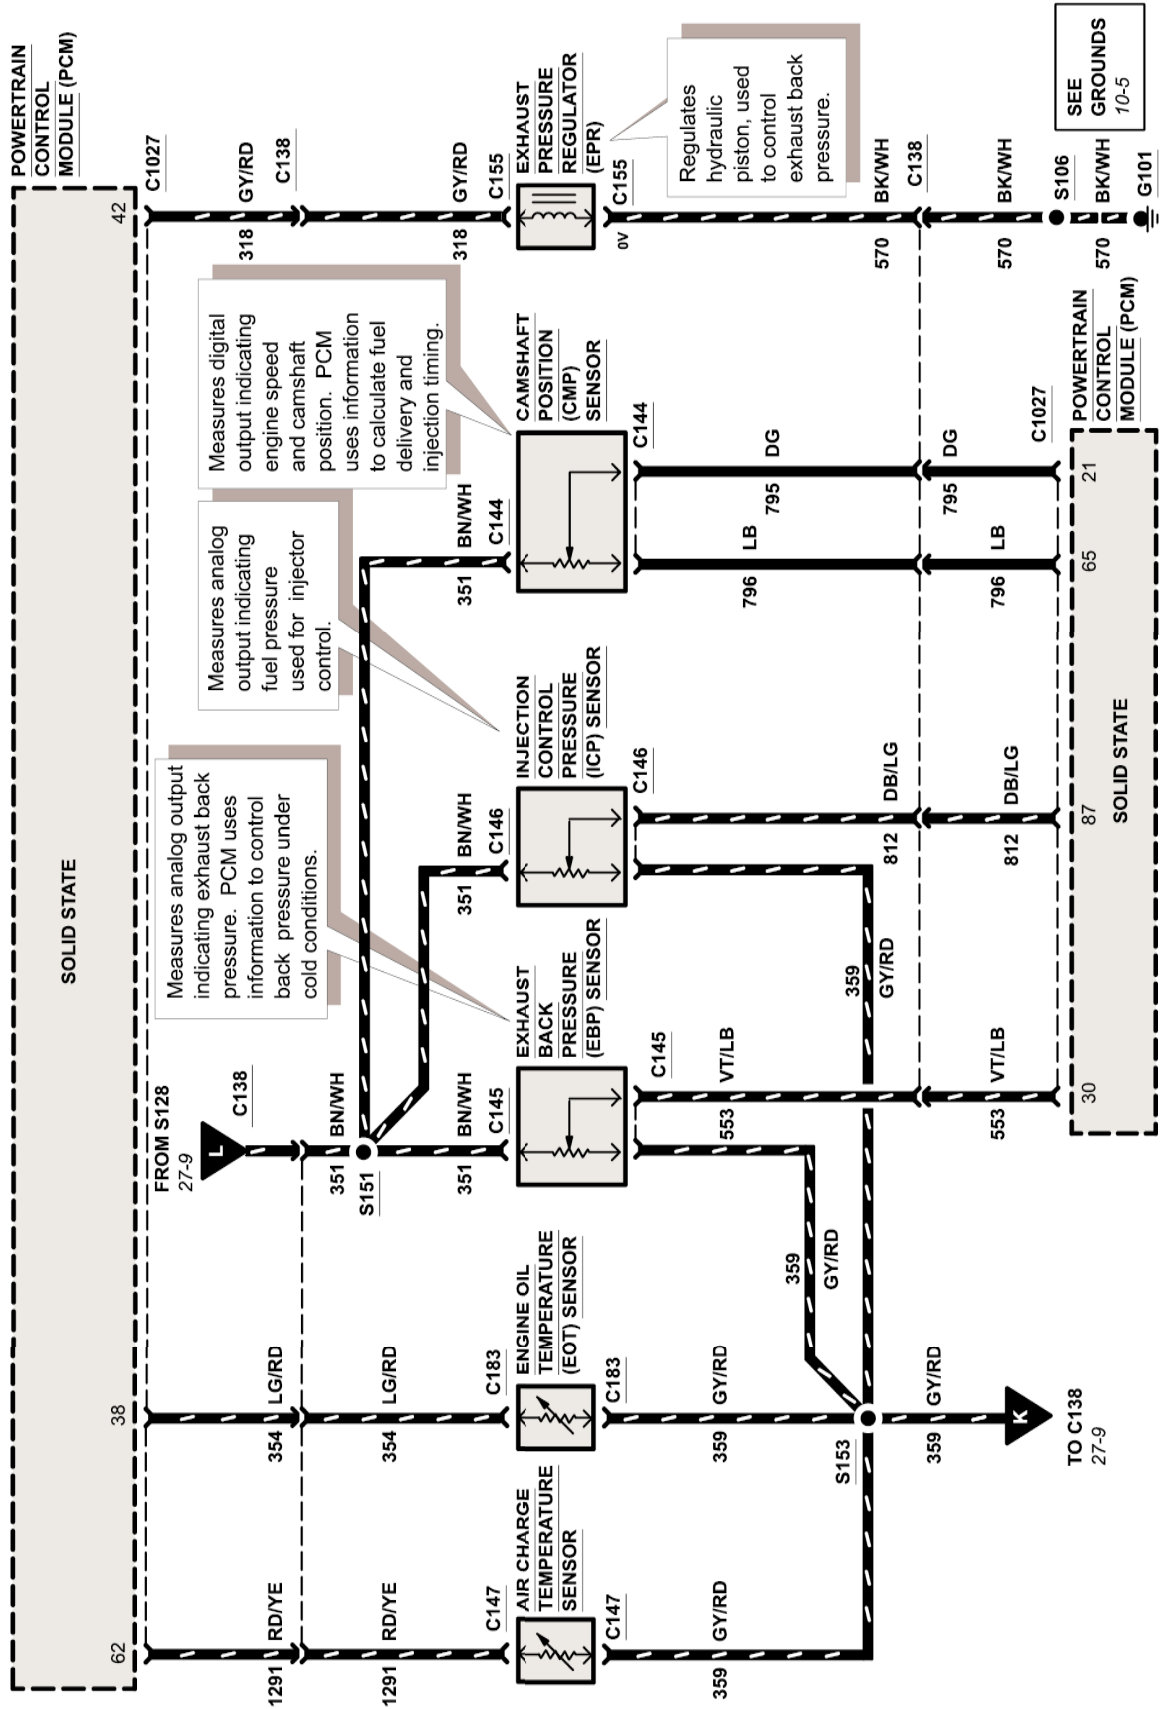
POWERTRAIN CONTROL MODULE (PCM)

C1027

SOLID STATE

42

38

62

GY/RD

318

C138

LG/RD

354

RD/YE

1291

GY/RD

318

C155

EXHAUST PRESSURE REGULATOR (EPR)

C155

0V

Regulates hydraulic piston, used to control exhaust back pressure.

BK/WH

570

C138

BK/WH

570

S106

BK/WH

570

G101

SEE GROUNDS 10-5

Measures digital output indicating engine speed and camshaft position. PCM uses information to calculate fuel delivery and injection timing.

CAMSHAFT POSITION (CMP) SENSOR

C144

BN/WH

351

C144

DG

795

LB

796

DG

795

LB

796

C1027

POWERTRAIN CONTROL MODULE (PCM)

21

65

87

30

SOLID STATE

Measures analog output indicating fuel pressure used for injector control.

INJECTION CONTROL PRESSURE (ICP) SENSOR

C146

BN/WH

351

C146

DB/LG

812

DB/LG

812

Measures analog output indicating exhaust back pressure. PCM uses information to control back pressure under cold conditions.

EXHAUST BACK PRESSURE (EBP) SENSOR

C145

BN/WH

351

C145

VT/LB

553

VT/LB

553

359

GY/RD

FROM S128 27-9

L

C138

BN/WH

351

S151

ENGINE OIL TEMPERATURE (EOT) SENSOR

C183

LG/RD

354

C183

GY/RD

359

359

GY/RD

S153

GY/RD

359

K

TO C138 27-9

AIR CHARGE TEMPERATURE SENSOR

C147

RD/YE

1291

C147

GY/RD

359